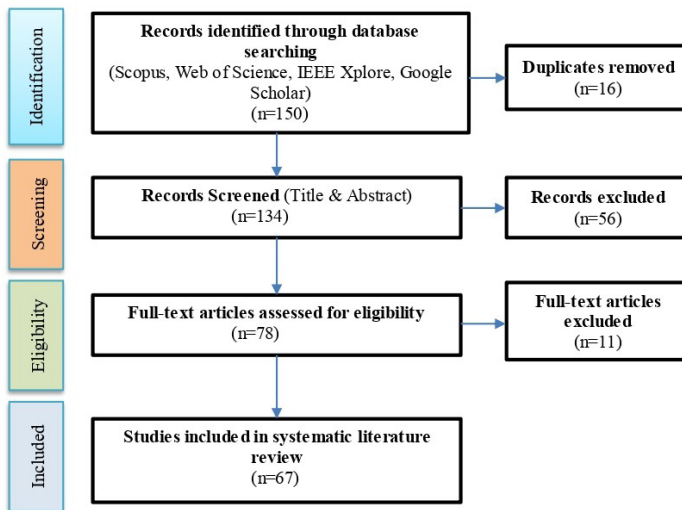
Identification

Records identified through database searching
(Scopus, Web of Science, IEEE Xplore, Google Scholar)
(n=150)

Duplicates removed
(n=16)

Screening

Records Screened (Title & Abstract)
(n=134)

Records excluded
(n=56)

Eligibility

Full-text articles assessed for eligibility
(n=78)

Full-text articles excluded
(n=11)

Included

Studies included in systematic literature review
(n=67)